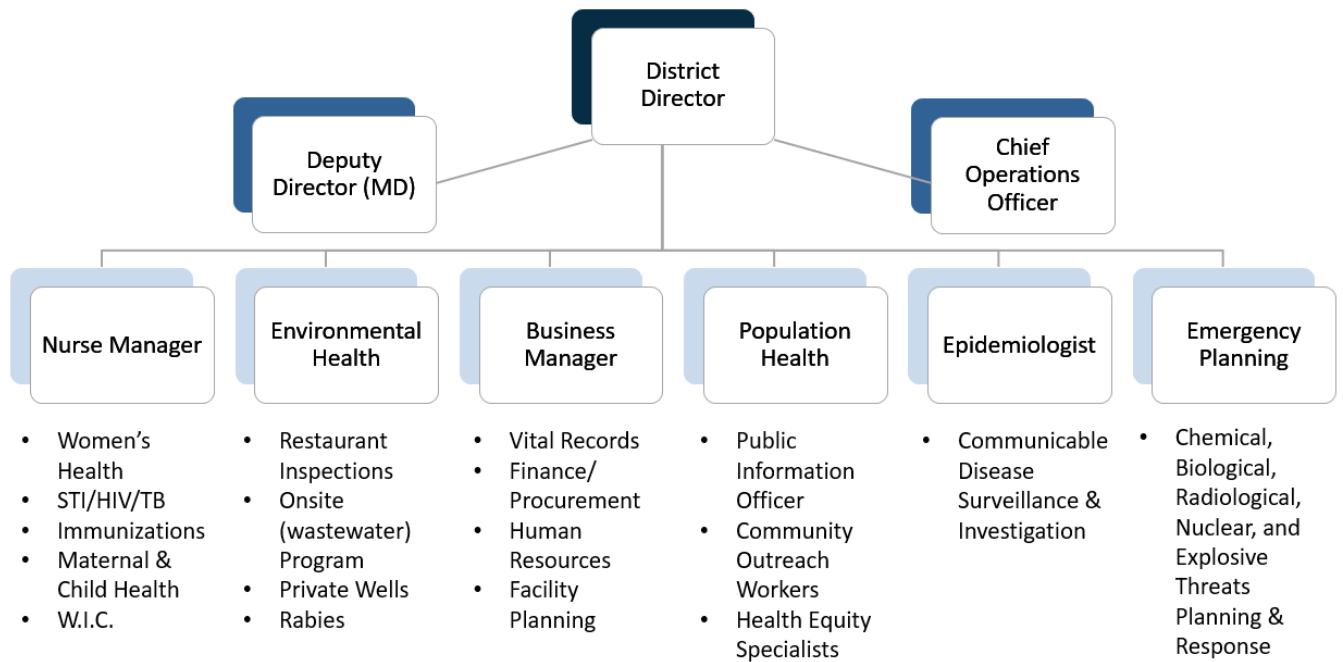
District Director

Deputy Director (MD)

Chief Operations Officer

Nurse Manager

Environmental Health

Business Manager

Population Health

Epidemiologist

Emergency Planning

- Women's Health
- STI/HIV/TB
- Immunizations
- Maternal & Child Health
- W.I.C.

- Restaurant Inspections
- Onsite (wastewater) Program
- Private Wells
- Rabies

- Vital Records
- Finance/ Procurement
- Human Resources
- Facility Planning

- Public Information Officer
- Community Outreach Workers
- Health Equity Specialists

- Communicable Disease Surveillance & Investigation

- Chemical, Biological, Radiological, Nuclear, and Explosive Threats Planning & Response